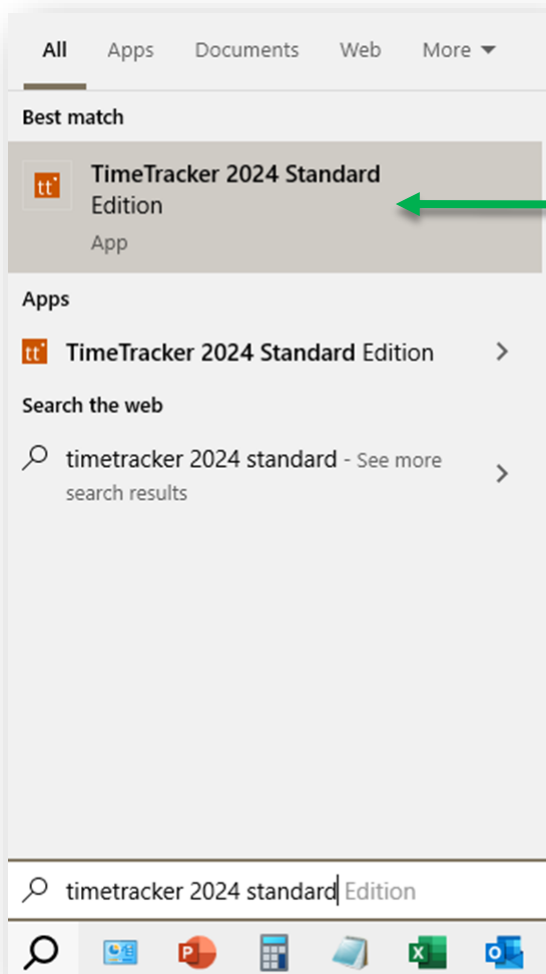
All Apps Documents Web More

Best match

tt TimeTracker 2024 Standard Edition
App

Apps

tt TimeTracker 2024 Standard Edition

Search the web

timetracker 2024 standard - See more search results

timetracker 2024 standard Edition